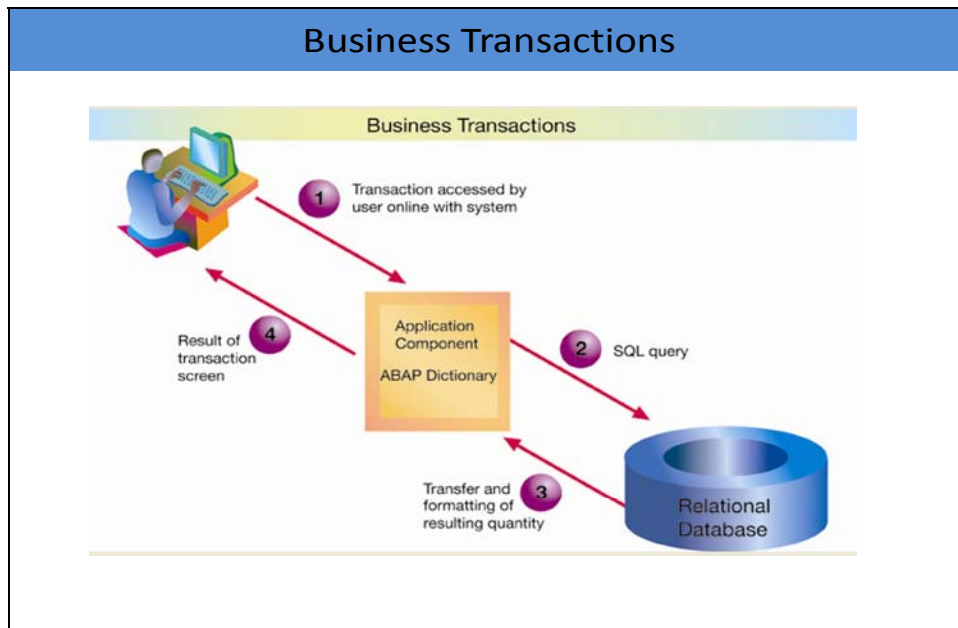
Business Transactions

Business Transactions

1 Transaction accessed by user online with system

Application Component
ABAP Dictionary

2 SQL query

4 Result of transaction screen

3 Transfer and formatting of resulting quantity

Relational Database